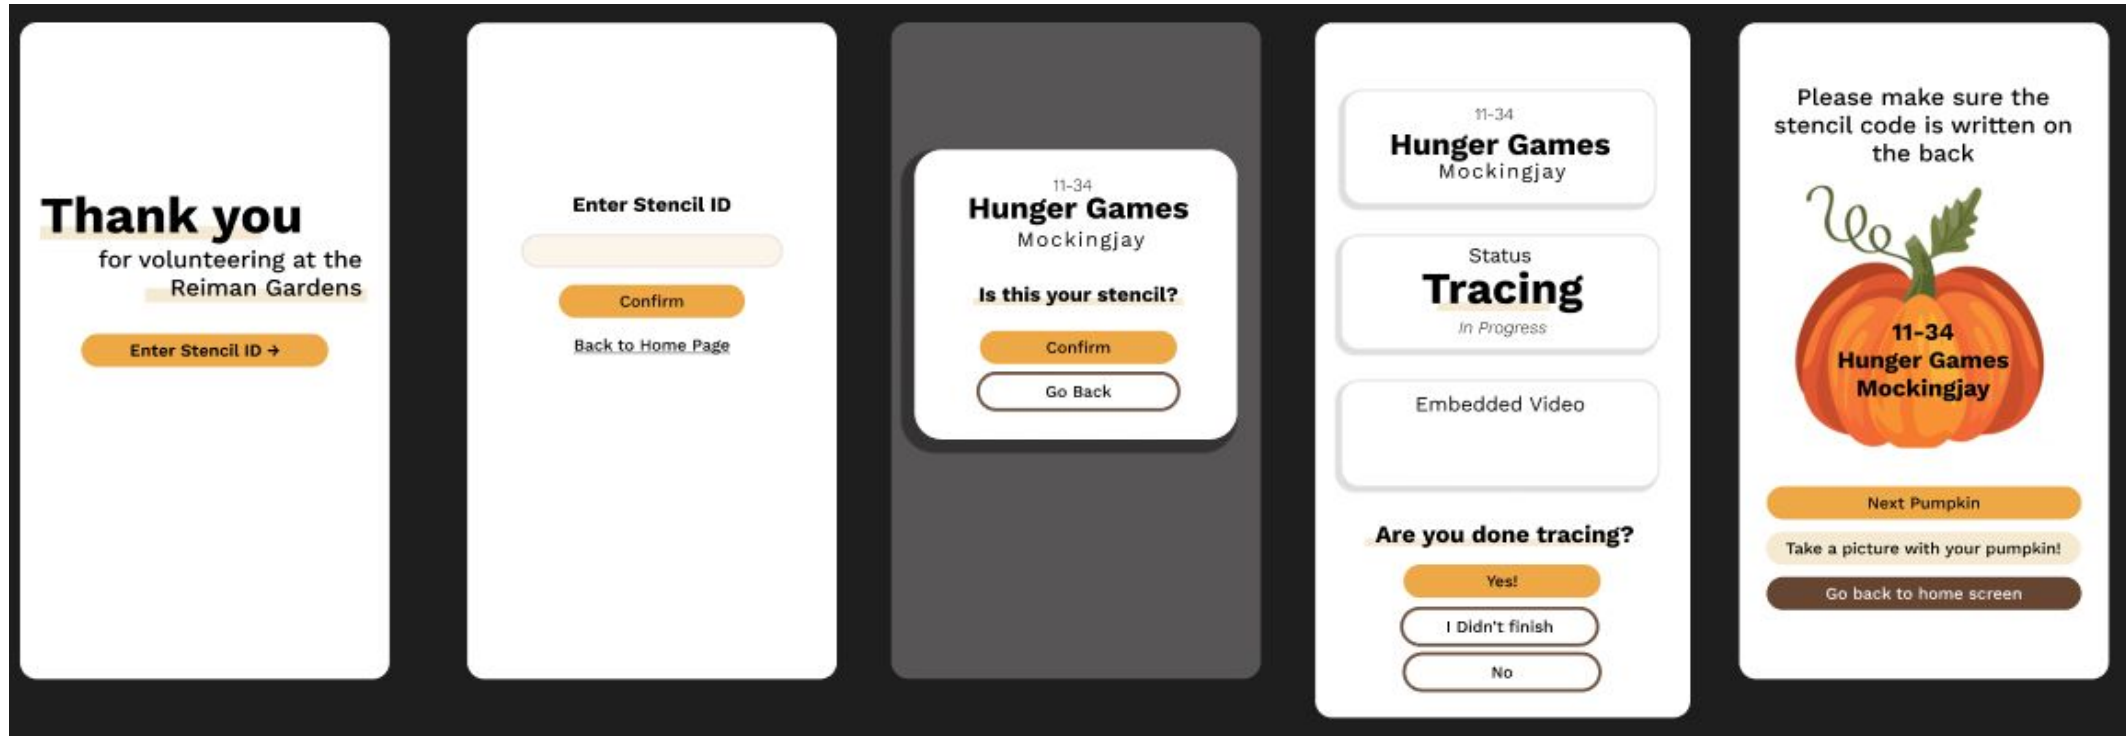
Thank you
for volunteering at the
Reiman Gardens

Enter Stencil ID →

Enter Stencil ID

Confirm

Back to Home Page

11-34
Hunger Games
Mockingjay

Is this your stencil?

Confirm

Go Back

11-34
Hunger Games
Mockingjay

Status
Tracing
In Progress

Embedded Video

Are you done tracing?

Yes!

I Didn't finish

No

Please make sure the stencil code is written on the back

11-34
Hunger Games
Mockingjay

Next Pumpkin

Take a picture with your pumpkin!

Go back to home screen